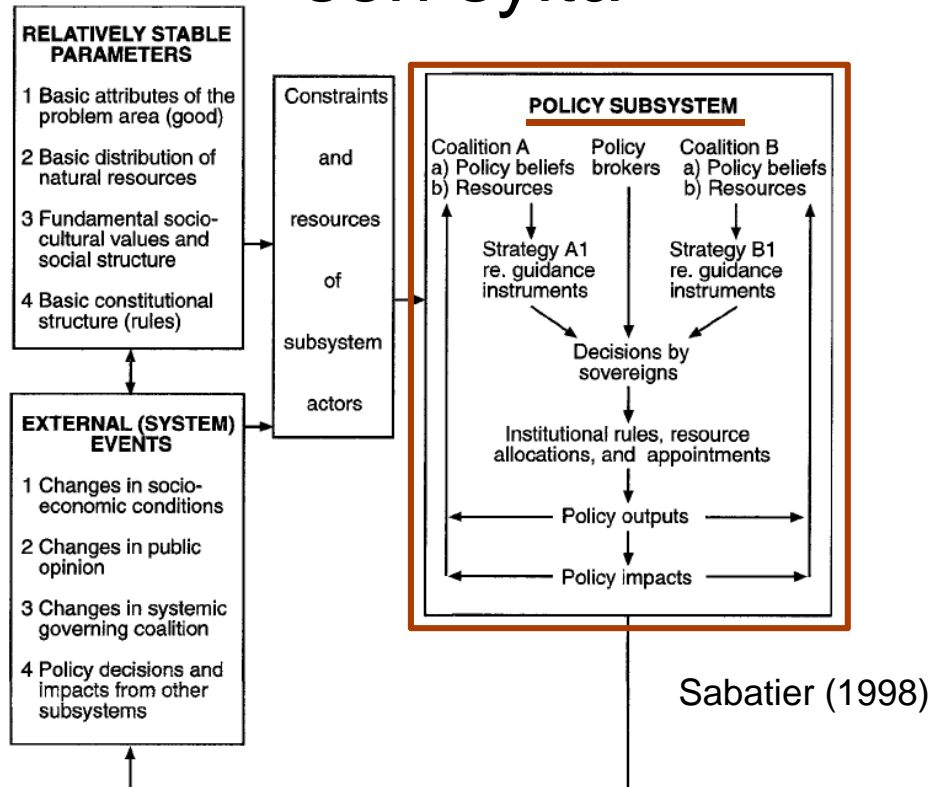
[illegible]

RELATIVELY STABLE PARAMETERS

1 Basic attributes of the problem area (good)

2 Basic distribution of natural resources

3 Fundamental socio-cultural values and social structure

4 Basic constitutional structure (rules)

EXTERNAL (SYSTEM) EVENTS

1 Changes in socio-economic conditions

2 Changes in public opinion

3 Changes in systemic governing coalition

4 Policy decisions and impacts from other subsystems

Constraints and resources of subsystem actors

POLICY SUBSYSTEM

Coalition A
a) Policy beliefs
b) Resources

Policy brokers

Coalition B
a) Policy beliefs
b) Resources

Strategy A1 re. guidance instruments

Strategy B1 re. guidance instruments

Decisions by sovereigns

Institutional rules, resource allocations, and appointments

Policy outputs

Policy impacts

Sabatier (1998)